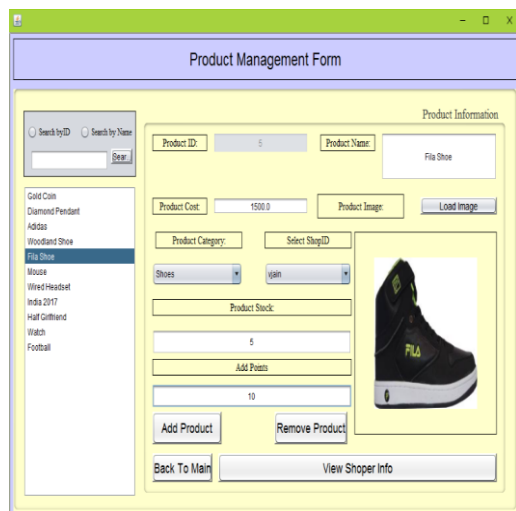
- □ X

Product Management Form

Search byID Search by Name

Sear

Gold Coin
Diamond Pendant
Adidas
Woodland Shoe
Fila Shoe
Mouse
Wired Headset
India 2017
Half Girlfriend
Watch
Football

Product Information

Product ID: 5

Product Name: Fila Shoe

Product Cost: 1500.0

Product Image: Load Image

Product Category: Select ShopID

Shoes vjain

Product Stock:

5

Add Points

10

Add Product Remove Product

Back To Main View Shoper Info

FILA